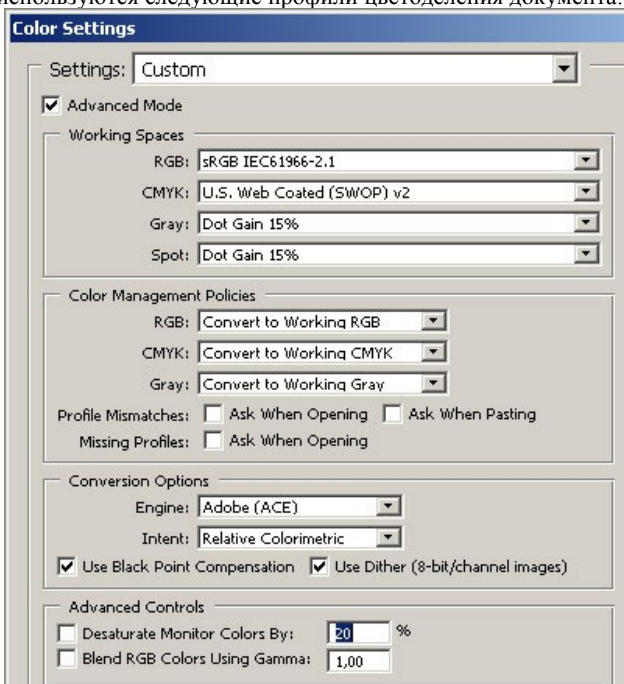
используются следующие профили цветоделения документа:

Color Settings

Settings: Custom

Advanced Mode

Working Spaces

RGB: sRGB IEC61966-2.1

CMYK: U.S. Web Coated (SWOP) v2

Gray: Dot Gain 15%

Spot: Dot Gain 15%

Color Management Policies

RGB: Convert to Working RGB

CMYK: Convert to Working CMYK

Gray: Convert to Working Gray

Profile Mismatches: Ask When Opening Ask When Pasting

Missing Profiles: Ask When Opening

Conversion Options

Engine: Adobe (ACE)

Intent: Relative Colorimetric

Use Black Point Compensation Use Dither (8-bit/channel images)

Advanced Controls

Desaturate Monitor Colors By: 20 %

Blend RGB Colors Using Gamma: 1,00